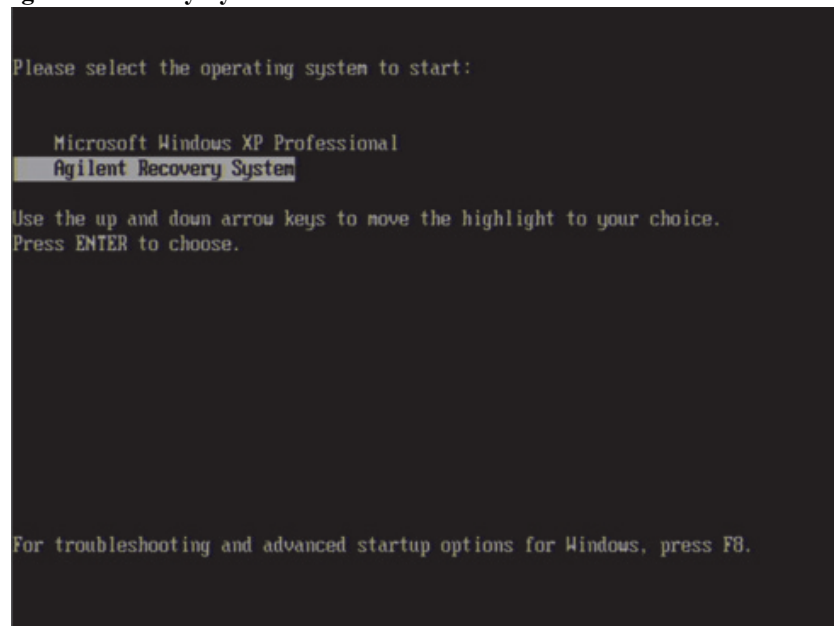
Please select the operating system to start:

Microsoft Windows XP Professional
Agilent Recovery System

Use the up and down arrow keys to move the highlight to your choice.
Press ENTER to choose.

For troubleshooting and advanced startup options for Windows, press F8.